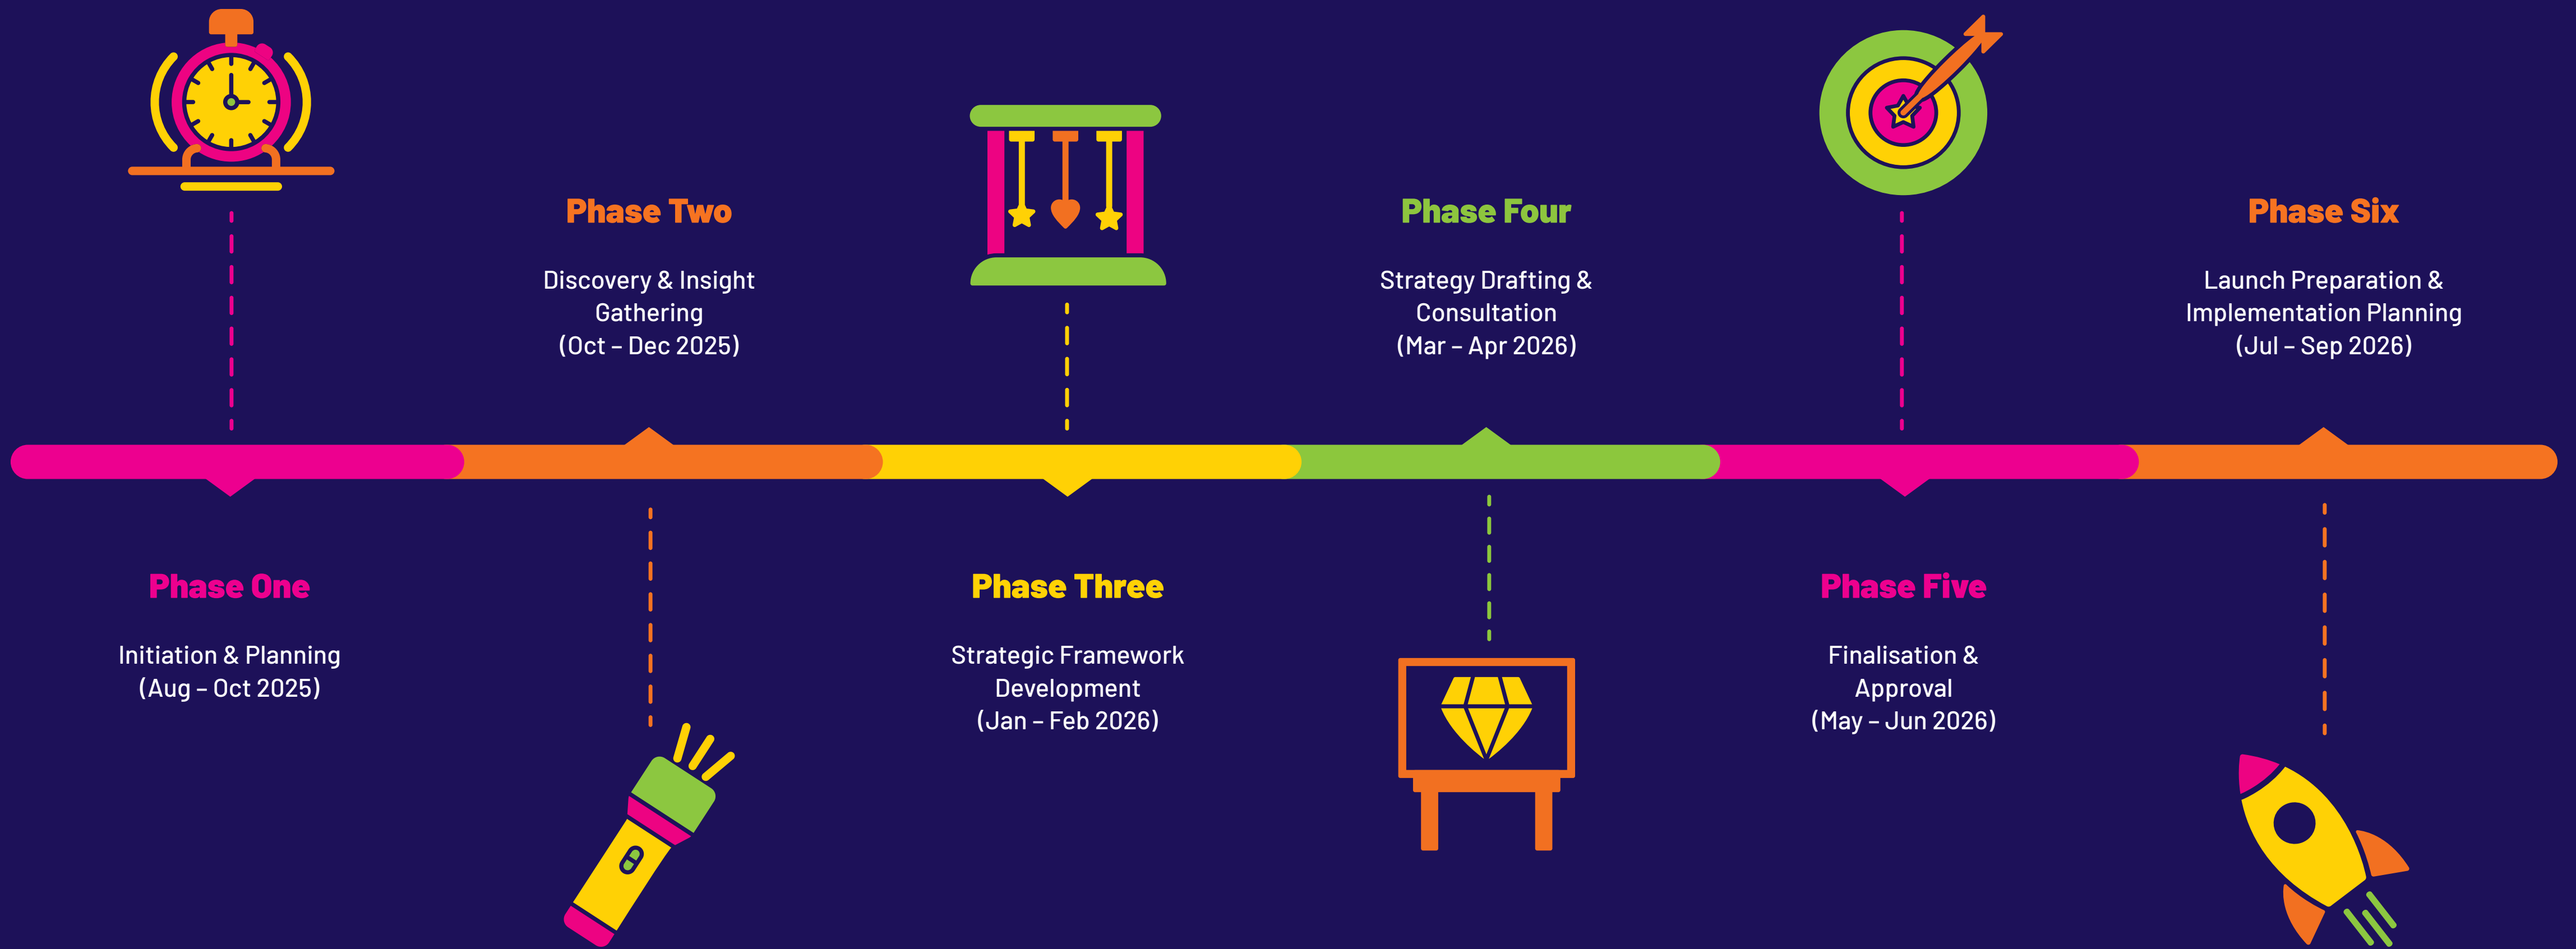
Phase One

Initiation & Planning
(Aug – Oct 2025)

Phase Two

Discovery & Insight Gathering
(Oct – Dec 2025)

Phase Three

Strategic Framework Development
(Jan – Feb 2026)

Phase Four

Strategy Drafting & Consultation
(Mar – Apr 2026)

Phase Five

Finalisation & Approval
(May – Jun 2026)

Phase Six

Launch Preparation & Implementation Planning
(Jul – Sep 2026)